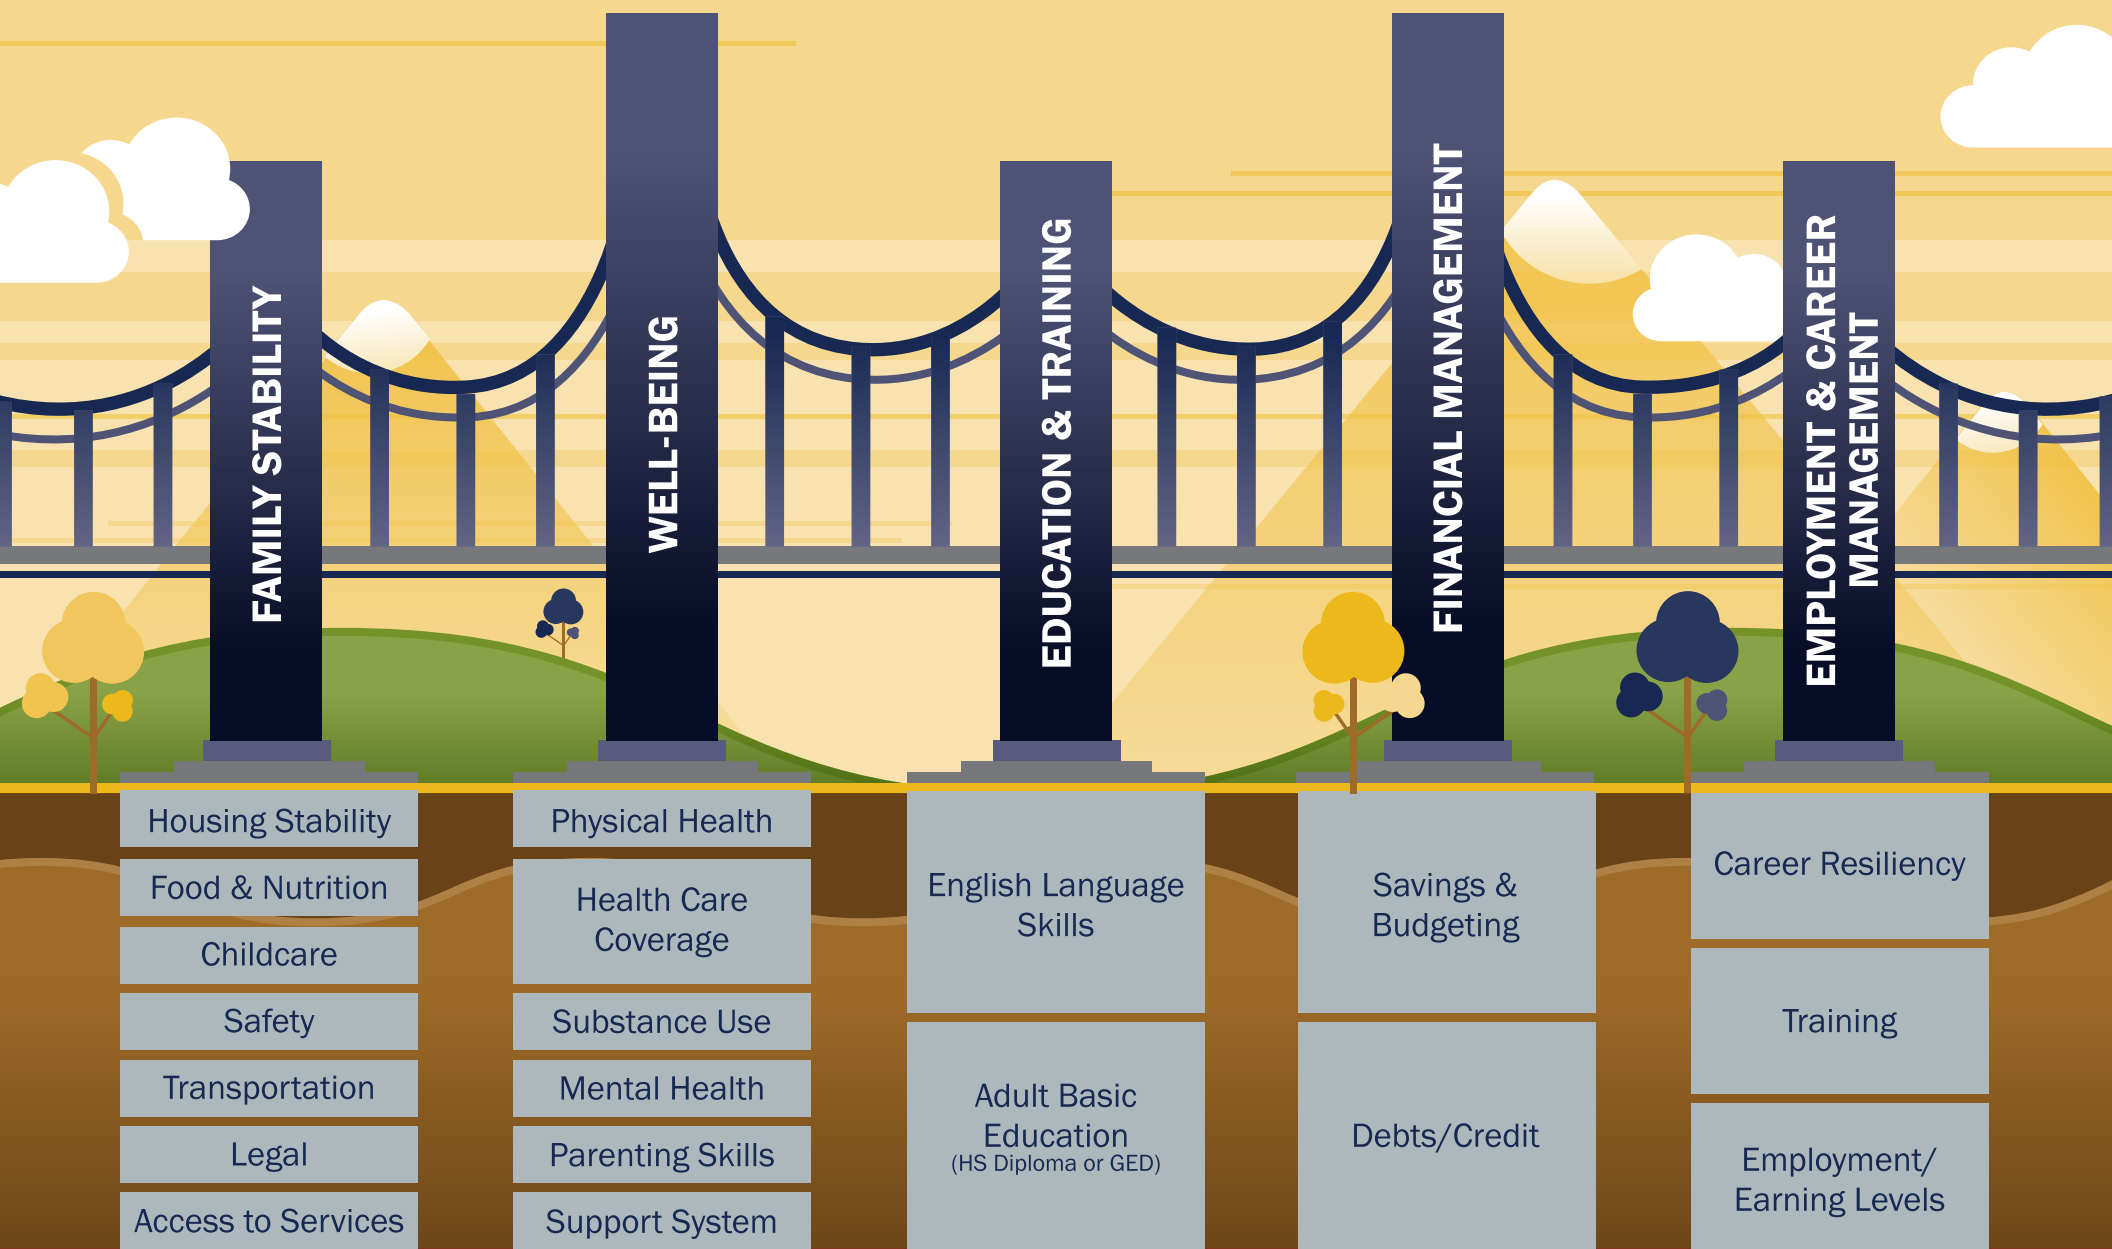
FAMILY STABILITY

Housing Stability
Food & Nutrition
Childcare
Safety
Transportation
Legal
Access to Services

WELL-BEING

Physical Health
Health Care Coverage
Substance Use
Mental Health
Parenting Skills
Support System

EDUCATION & TRAINING

English Language Skills

Adult Basic Education (HS Diploma or GED)

FINANCIAL MANAGEMENT

Savings & Budgeting

Debts/Credit

EMPLOYMENT & CAREER MANAGEMENT

Career Resiliency

Training

Employment/ Earning Levels